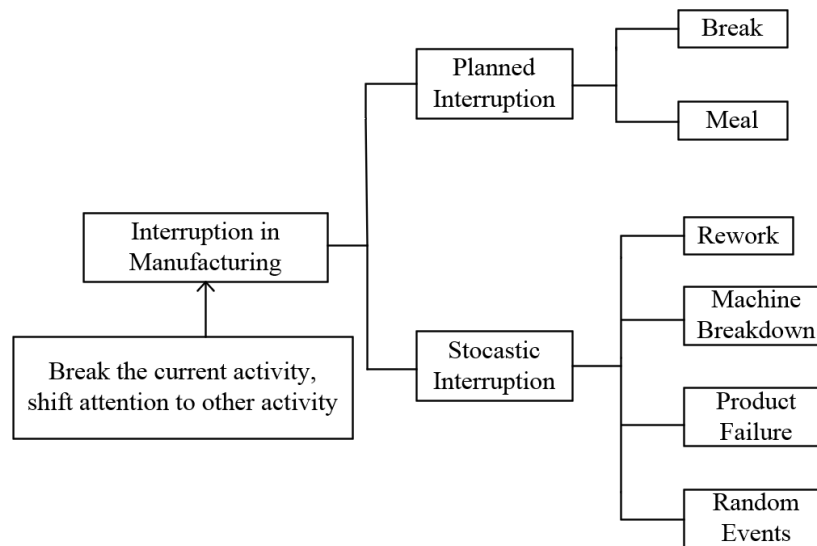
Interruption in Manufacturing

Break the current activity, shift attention to other activity

Planned Interruption

Break

Meal

Stocastic Interruption

Rework

Machine Breakdown

Product Failure

Random Events